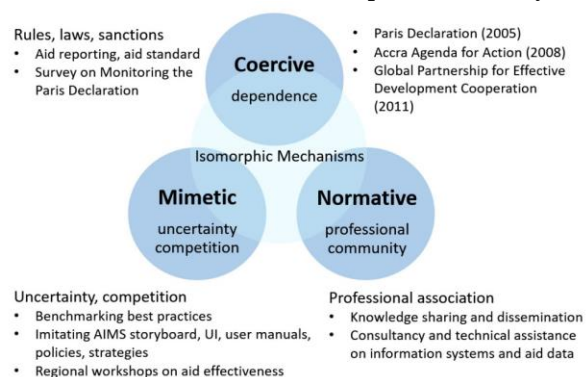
Rules, laws, sanctions
• Aid reporting, aid standard
• Survey on Monitoring the Paris Declaration

Coercive
dependence

• Paris Declaration (2005)
• Accra Agenda for Action (2008)
• Global Partnership for Effective Development Cooperation (2011)

Isomorphic Mechanisms

Mimetic
uncertainty competition

Normative
professional community

Uncertainty, competition
• Benchmarking best practices
• Imitating AIMS storyboard, UI, user manuals, policies, strategies
• Regional workshops on aid effectiveness

Professional association
• Knowledge sharing and dissemination
• Consultancy and technical assistance on information systems and aid data